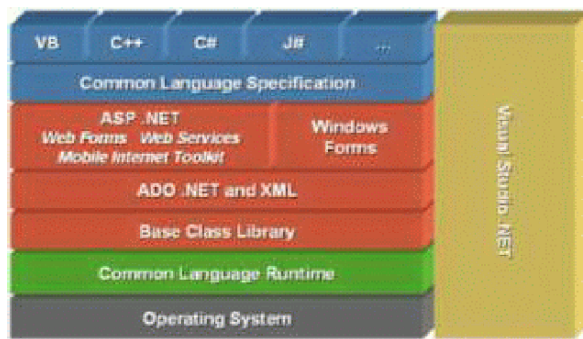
VB
C++
C#
J#
...
Common Language Specification
ASP .NET
Web Forms Web Services
Mobile Internet Toolkit
Windows Forms
ADO .NET and XML
Base Class Library
Common Language Runtime
Operating System
Visual Studio .NET